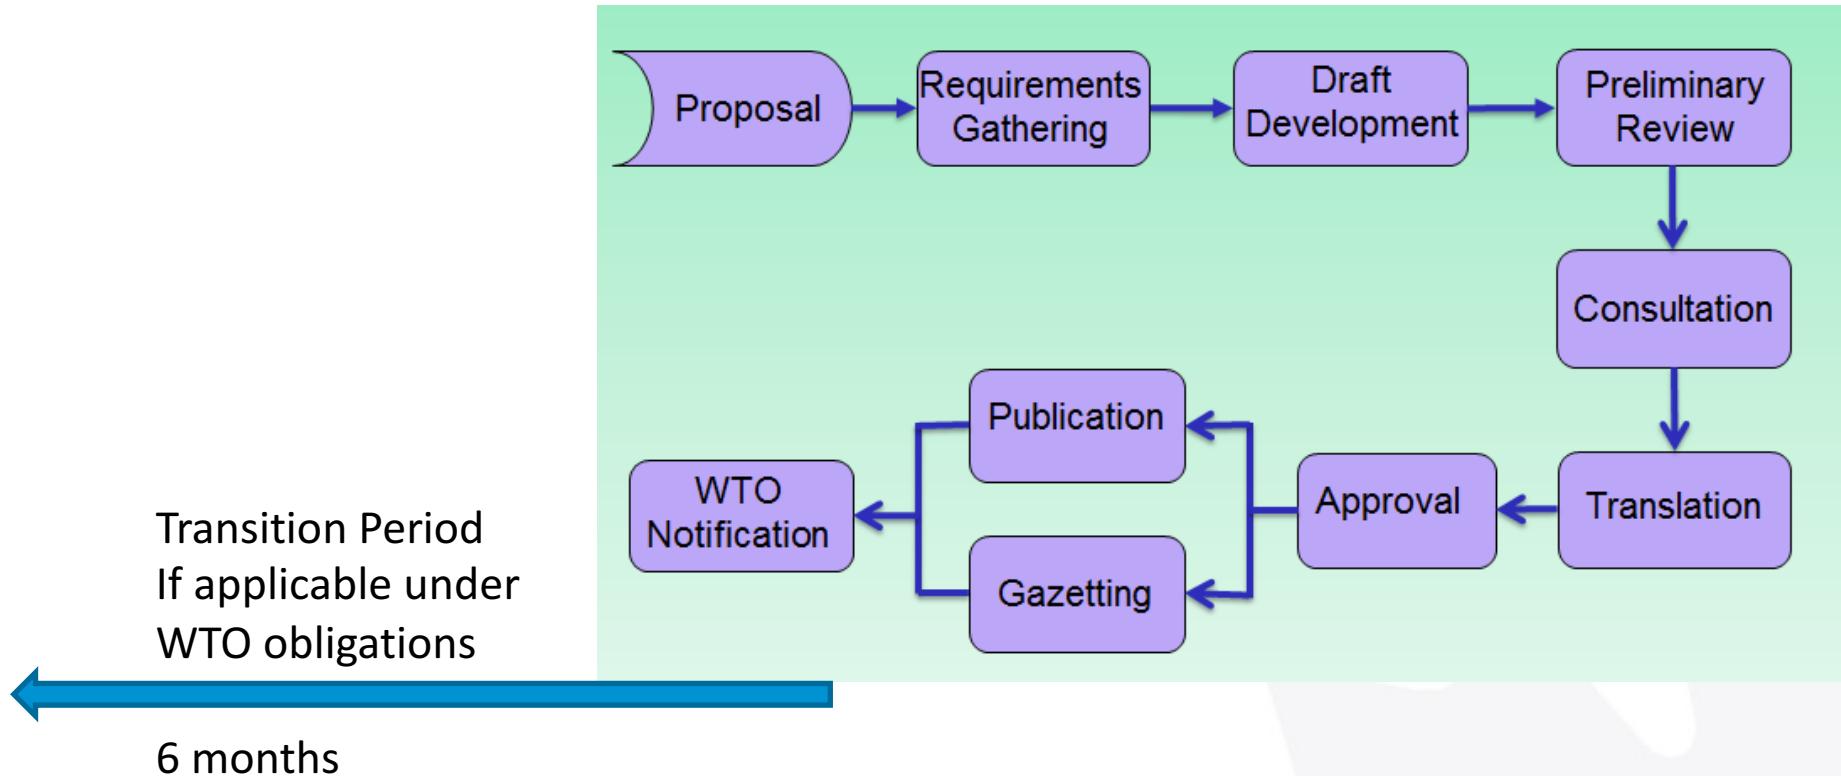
Proposal

Requirements Gathering

Draft Development

Preliminary Review

Consultation

Translation

Approval

Publication

Gazetting

WTO Notification

Transition Period
If applicable under
WTO obligations

6 months